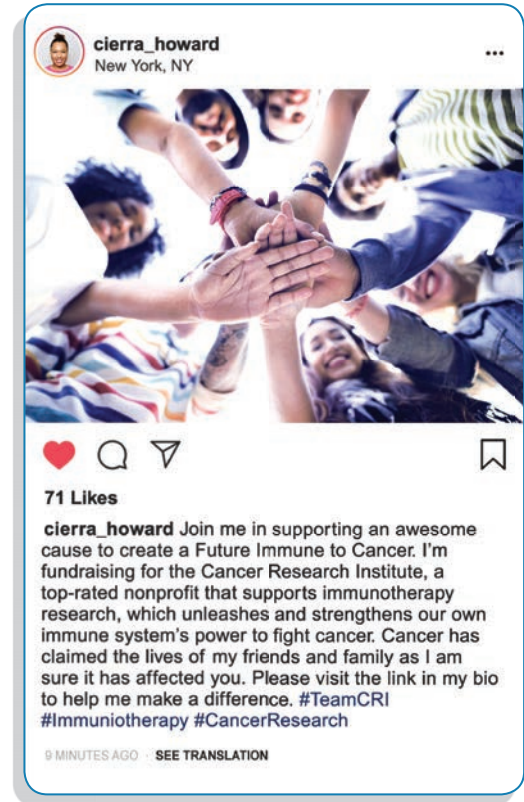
cierra_howard
New York, NY

71 Likes

cierra_howard Join me in supporting an awesome cause to create a Future Immune to Cancer. I'm fundraising for the Cancer Research Institute, a top-rated nonprofit that supports immunotherapy research, which unleashes and strengthens our own immune system's power to fight cancer. Cancer has claimed the lives of my friends and family as I am sure it has affected you. Please visit the link in my bio to help me make a difference. #TeamCRI #Immuniotherapy #CancerResearch

9 MINUTES AGO · SEE TRANSLATION